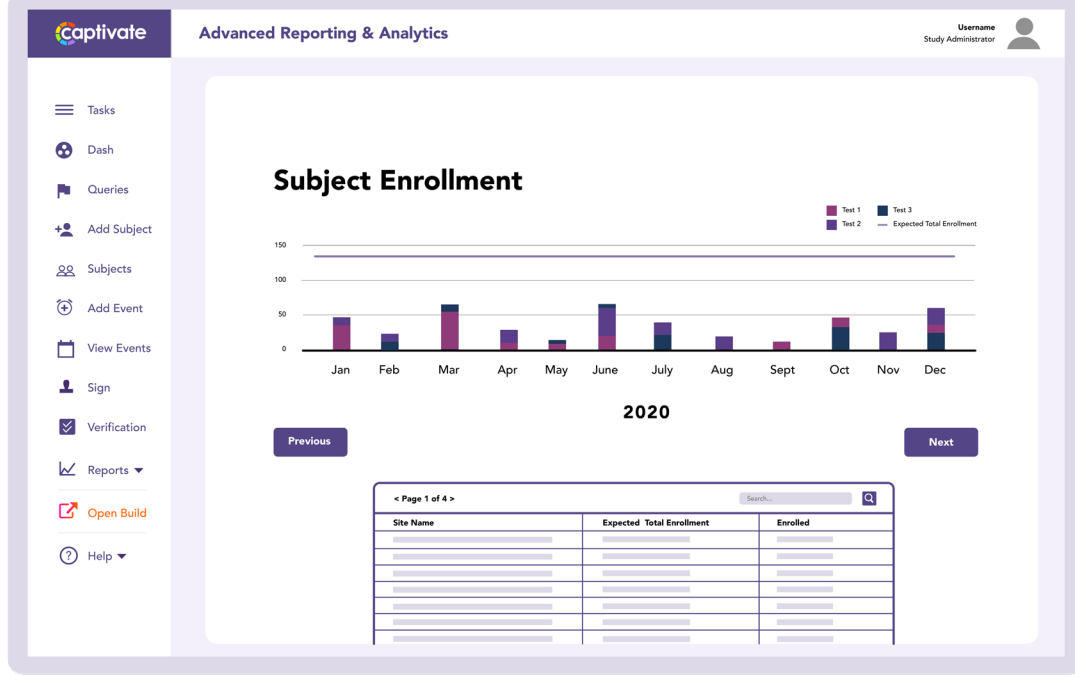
captivate

Advanced Reporting & Analytics

Username
Study Administrator

Tasks
Dash
Queries
Add Subject
Subjects
Add Event
View Events
Sign
Verification
Reports
Open Build
Help

Subject Enrollment

Test 1
Test 2
Test 3
Expected Total Enrollment

150
100
50
0

Jan Feb Mar Apr May June July Aug Sept Oct Nov Dec

2020

Previous

Next

< Page 1 of 4 >

Search...

| Site Name | Expected Total Enrollment | Enrolled |
|---|---|---|